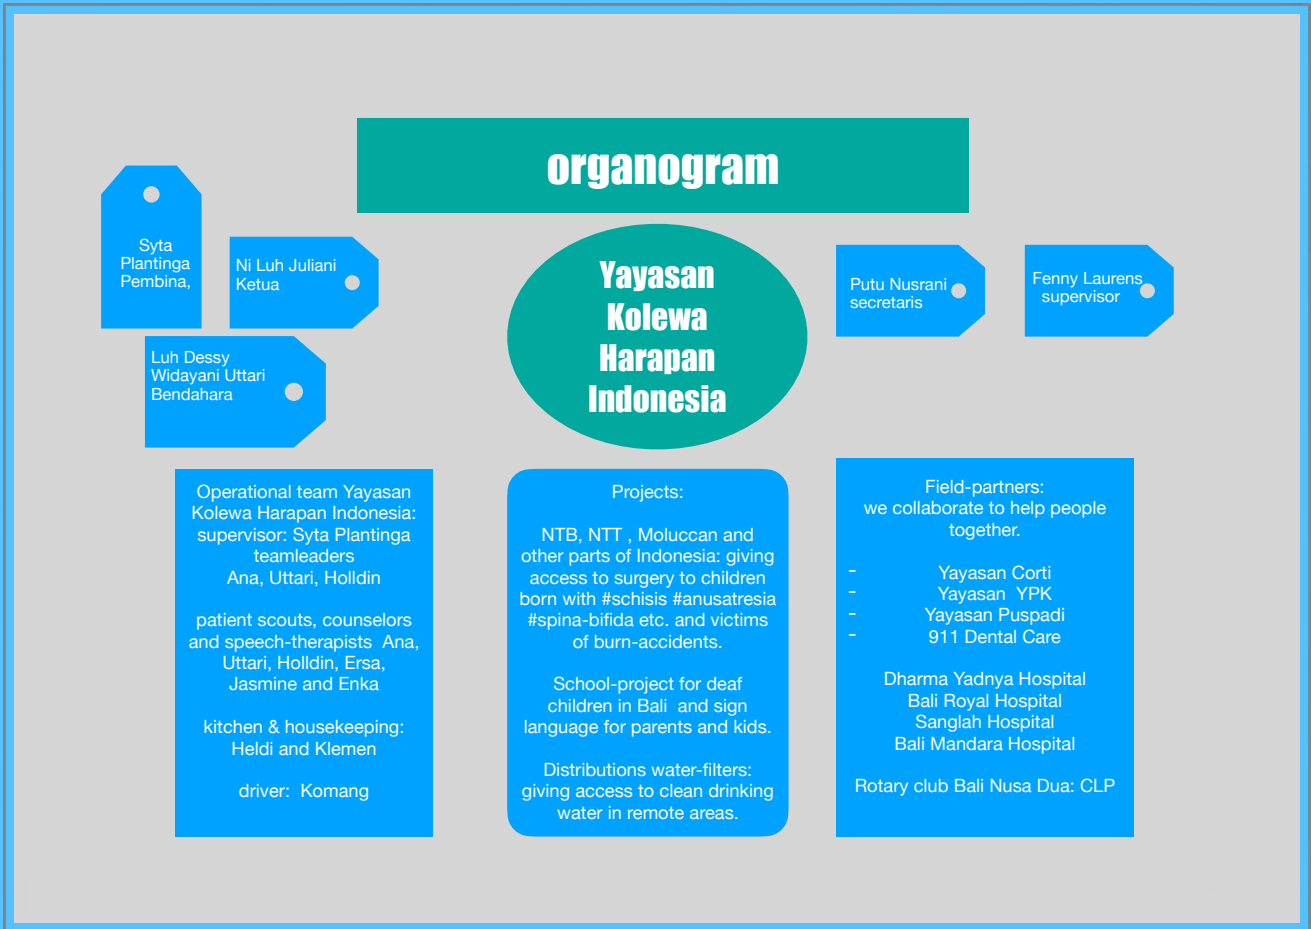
organogram

Syta Plantinga Pembina,

Ni Luh Juliani Ketua

Luh Dessy Widayani Uttari Bendahara

Yayasan Kolewa Harapan Indonesia

Putu Nusrani secretaris

Fenny Laurens supervisor

Operational team Yayasan Kolewa Harapan Indonesia: supervisor: Syta Plantinga teamleaders Ana, Uttari, Holldin

patient scouts, counselors and speech-therapists Ana, Uttari, Holldin, Ersa, Jasmine and Enka

kitchen & housekeeping: Heldi and Klemen

driver: Komang

Projects:

NTB, NTT , Moluccan and other parts of Indonesia: giving access to surgery to children born with #schisis #anusatresia #spina-bifida etc. and victims of burn-accidents.

School-project for deaf children in Bali and sign language for parents and kids.

Distributions water-filters: giving access to clean drinking water in remote areas.

Field-partners: we collaborate to help people together.

- Yayasan Corti
- Yayasan YPK
- Yayasan Puspadi
- 911 Dental Care

Dharma Yadnya Hospital
Bali Royal Hospital
Sanglah Hospital
Bali Mandara Hospital

Rotary club Bali Nusa Dua: CLP